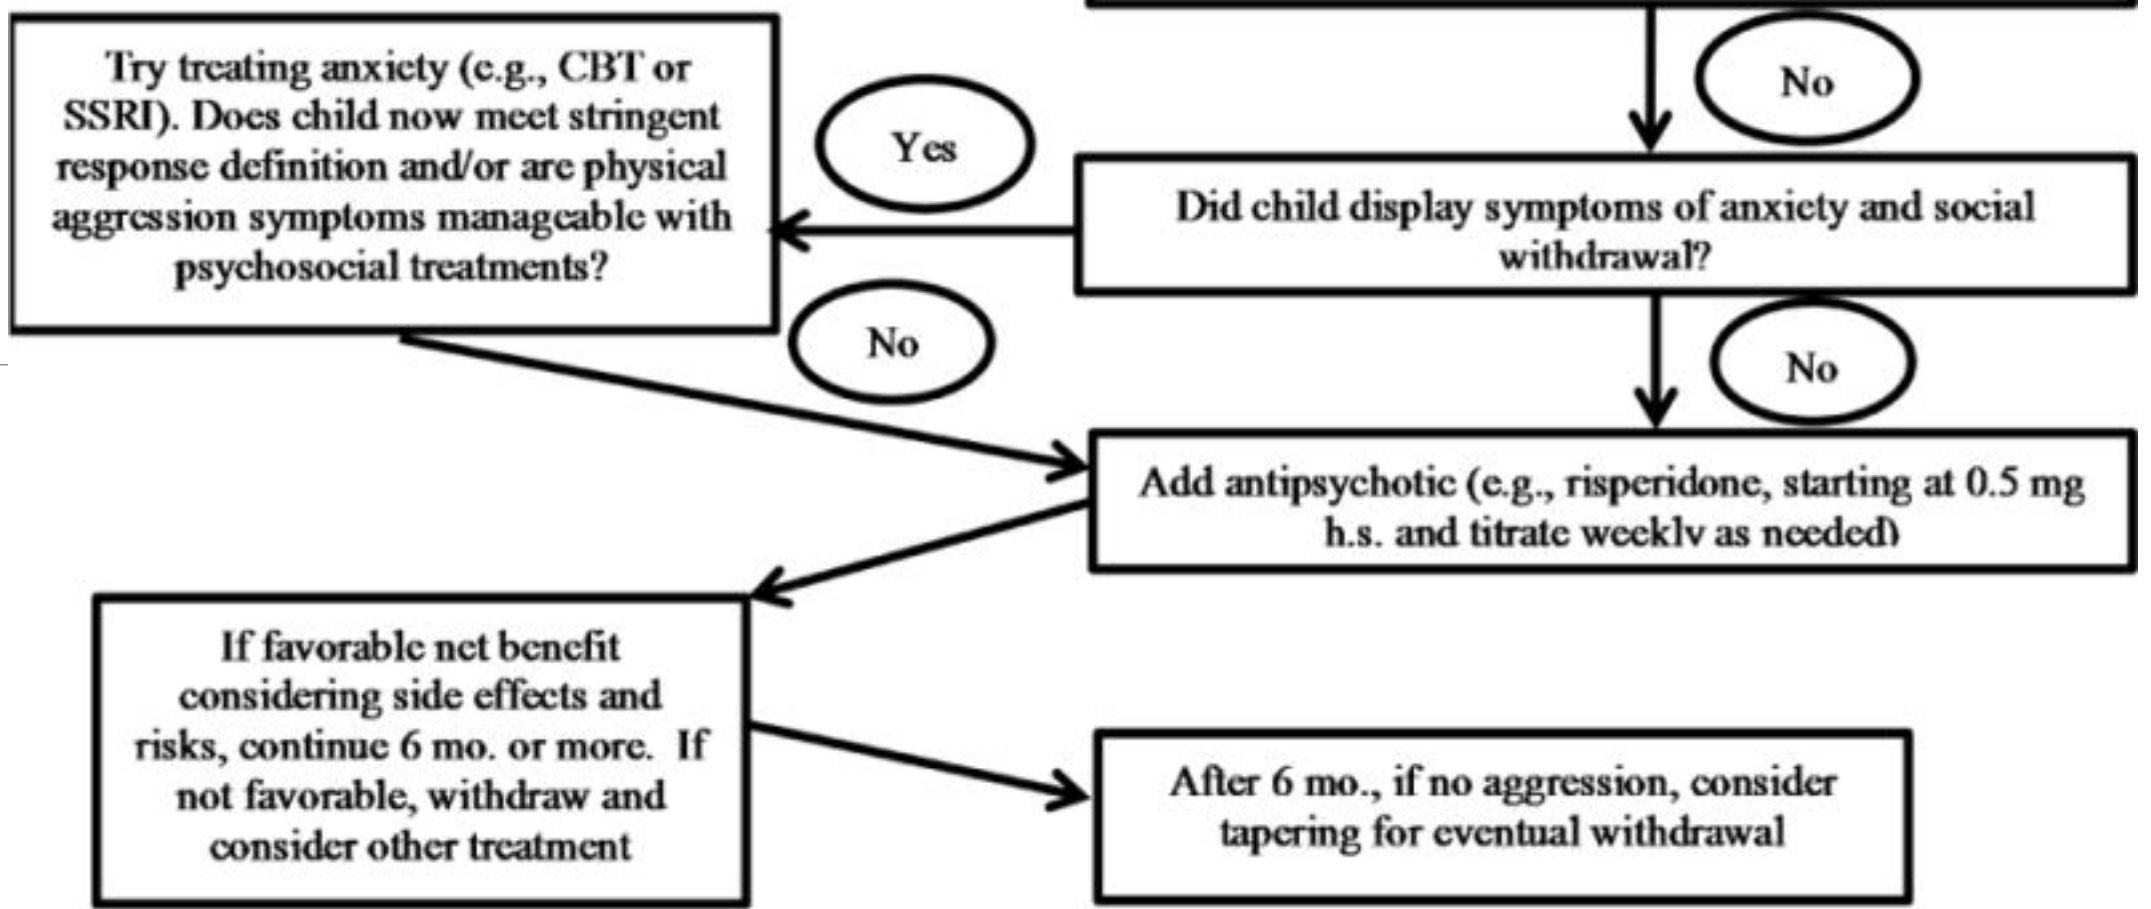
No

Did child display symptoms of anxiety and social withdrawal?

Yes

Try treating anxiety (e.g., CBT or SSRI). Does child now meet stringent response definition and/or are physical aggression symptoms manageable with psychosocial treatments?

No

No

Add antipsychotic (e.g., risperidone, starting at 0.5 mg h.s. and titrate weeklv as needed)

If favorable net benefit considering side effects and risks, continue 6 mo. or more. If not favorable, withdraw and consider other treatment

After 6 mo., if no aggression, consider tapering for eventual withdrawal